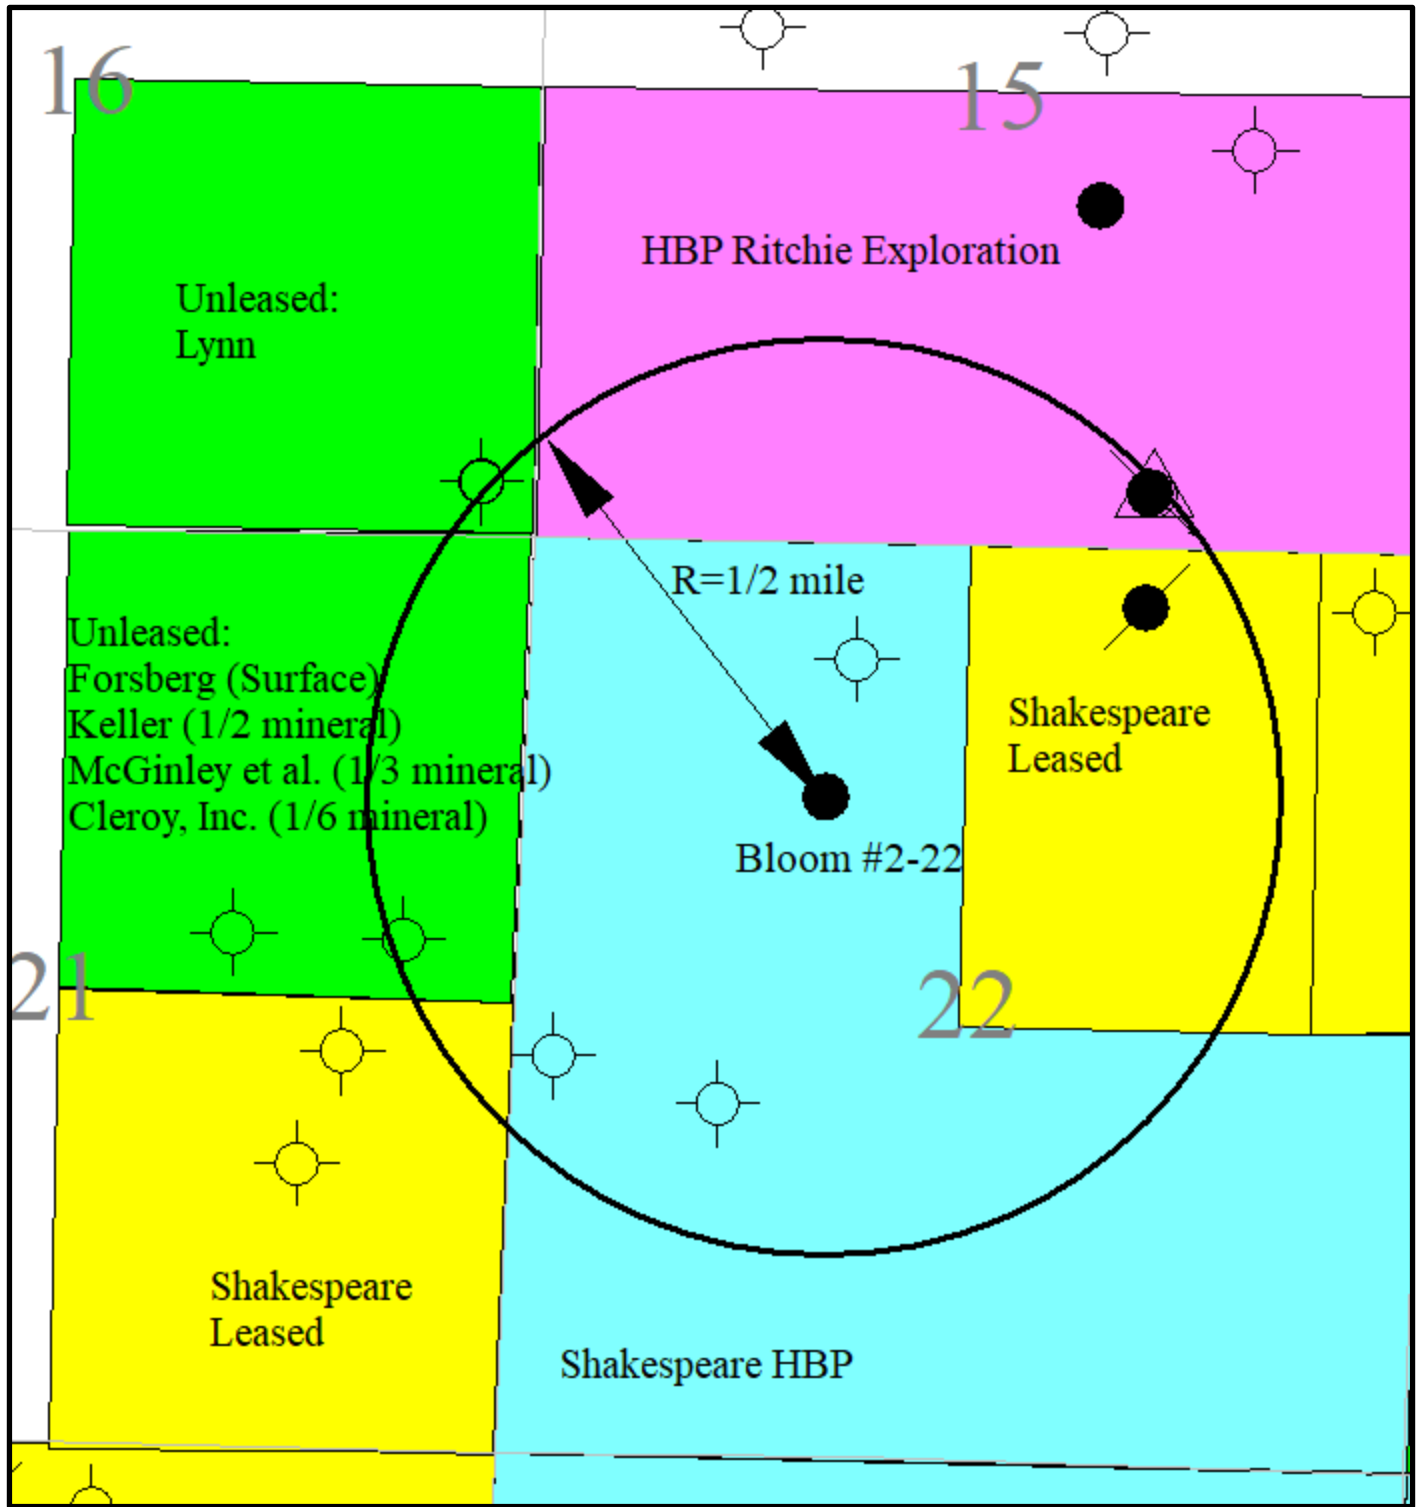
16

15

HBP Ritchie Exploration

Unleased:
Lynn

R=1/2 mile

Unleased:
Forsberg (Surface)
Keller (1/2 mineral)
McGinley et al. (1/3 mineral)
Cleroy, Inc. (1/6 mineral)

Shakespeare
Leased

Bloom #2-22

21

22

Shakespeare
Leased

Shakespeare HBP